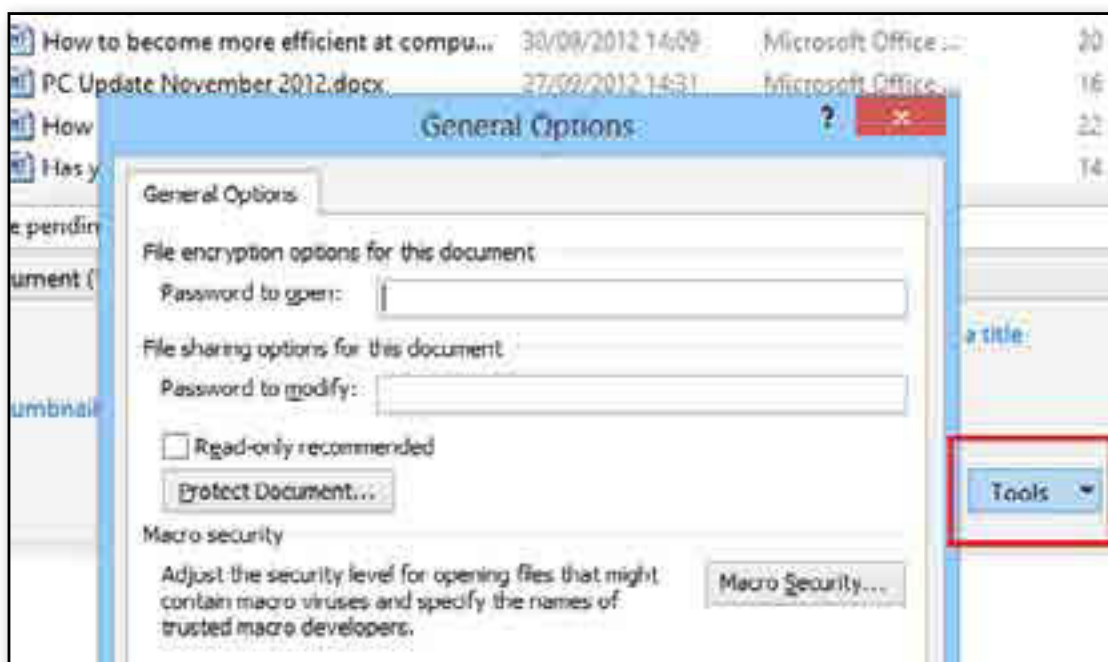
How to become more efficient at compu... 30/09/2012 14:09 Microsoft Office ... 20
PC Update November 2012.docx 27/09/2012 14:31 Microsoft Office ... 16
How 22
Has y 14
e pendin
ument (
umbnail
a title
Tools

General Options

General Options

File encryption options for this document

Password to open:

File sharing options for this document

Password to modify:

Read-only recommended

Protect Document...

Macro security

Adjust the security level for opening files that might contain macro viruses and specify the names of trusted macro developers.

Macro Security...